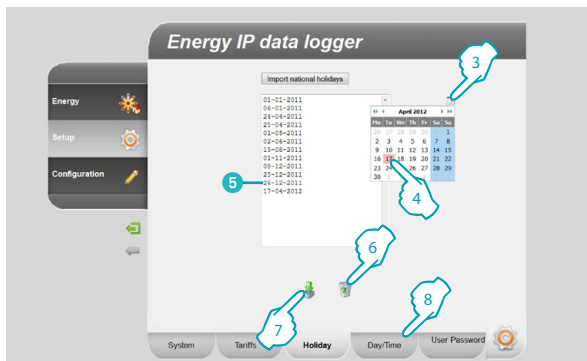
Energy IP data logger

Energy

Setup

Configuration

Import national holidays

01-01-2011
06-01-2011
24-04-2011
25-04-2011
01-05-2011
02-06-2011
15-08-2011
01-11-2011
08-12-2011
25-12-2011
26-12-2011
17-04-2012

April 2012

| Mo | Tu | We | Th | Fr | Sa | Su |
|---|---|---|---|---|---|---|
| 26 | 27 | 28 | 29 | 30 | 31 | 1 |
| 2 | 3 | 4 | 5 | 6 | 7 | 8 |
| 9 | 10 | 11 | 12 | 13 | 14 | 15 |
| 16 | 17 | 18 | 19 | 20 | 21 | 22 |
| 23 | 24 | 25 | 26 | 27 | 28 | 29 |
| 30 | | | | | | |

3

4

5

6

7

8

System

Tariffs

Holiday

Day/Time

User Password